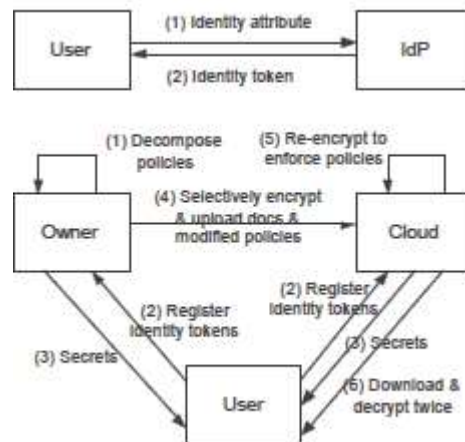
User

(1) Identity attribute

(2) Identity token

IdP

(1) Decompose policies

(5) Re-encrypt to enforce policies

(4) Selectively encrypt & upload docs & modified policies

Owner

Cloud

(2) Register identity tokens

(2) Register identity tokens

(3) Secrets

(3) Secrets

(6) Download & decrypt twice

User